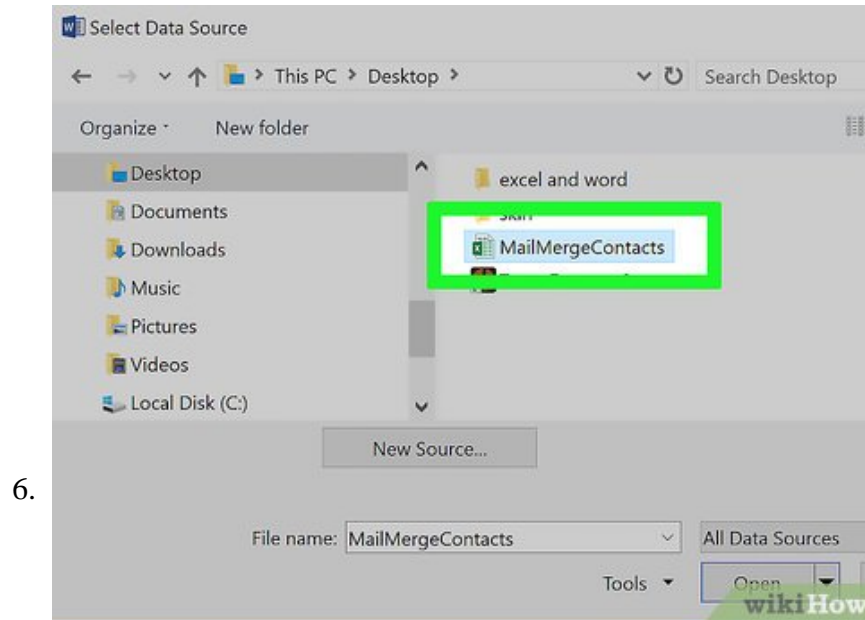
Select Data Source

This PC > Desktop >

Search Desktop

Organize

New folder

Desktop

Documents

Downloads

Music

Pictures

Videos

Local Disk (C:)

excel and word

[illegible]

MailMergeContacts

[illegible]

New Source...

6.

File name: MailMergeContacts

All Data Sources

Tools

Open

wikiHow